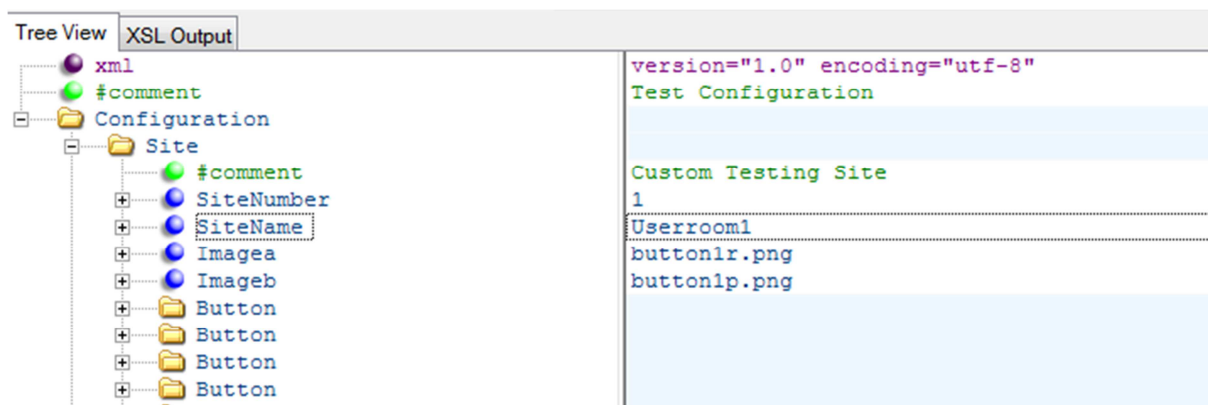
Tree View | XSL Output

| | |
|---|---|
| xml | version="1.0" encoding="utf-8" |
| #comment | Test Configuration |
| Configuration | |
| Site | |
| #comment | Custom Testing Site |
| SiteNumber | 1 |
| SiteName | Userroom1 |
| Imagea | button1r.png |
| Imageb | button1p.png |
| Button | |
| Button | |
| Button | |
| Button | |